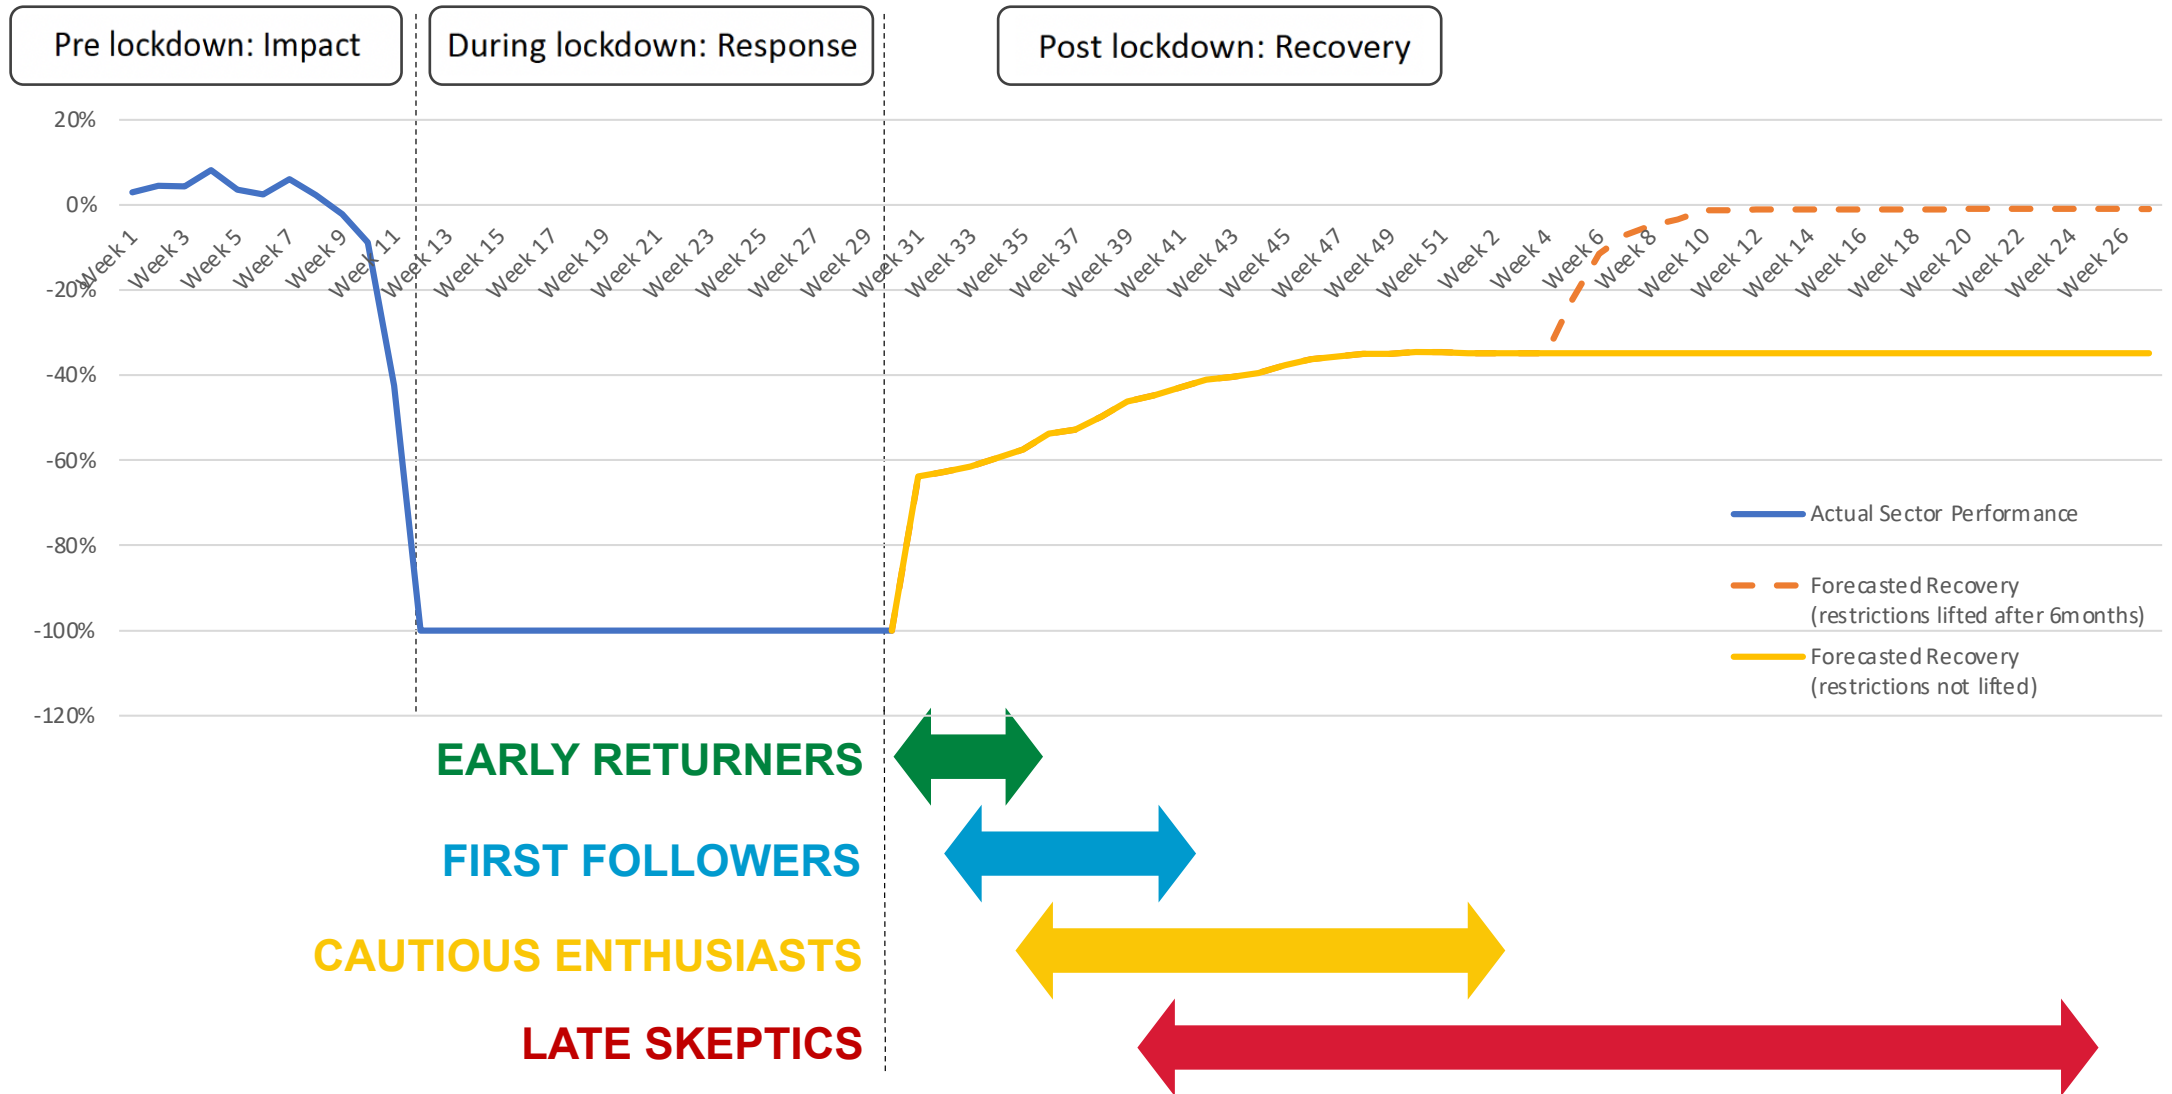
Pre lockdown: Impact

During lockdown: Response

Post lockdown: Recovery

20%
0%
-20%
-40%
-60%
-80%
-100%
-120%

Week 1 Week 3 Week 5 Week 7 Week 9 Week 11 Week 13 Week 15 Week 17 Week 19 Week 21 Week 23 Week 25 Week 27 Week 29 Week 31 Week 33 Week 35 Week 37 Week 39 Week 41 Week 43 Week 45 Week 47 Week 49 Week 51 Week 2 Week 4 Week 6 Week 8 Week 10 Week 12 Week 14 Week 16 Week 18 Week 20 Week 22 Week 24 Week 26

Actual Sector Performance

Forecasted Recovery (restrictions lifted after 6months)

Forecasted Recovery (restrictions not lifted)

EARLY RETURNERS

FIRST FOLLOWERS

CAUTIOUS ENTHUSIASTS

LATE SKEPTICS